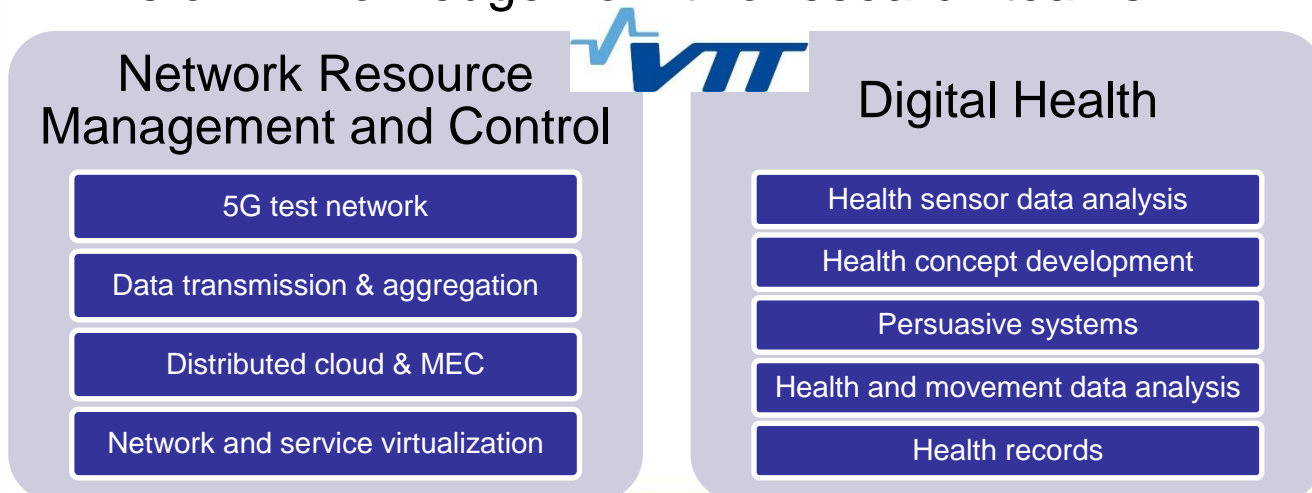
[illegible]

VTT

Network Resource Management and Control

5G test network

Data transmission & aggregation

Distributed cloud & MEC

Network and service virtualization

Digital Health

Health sensor data analysis

Health concept development

Persuasive systems

Health and movement data analysis

Health records